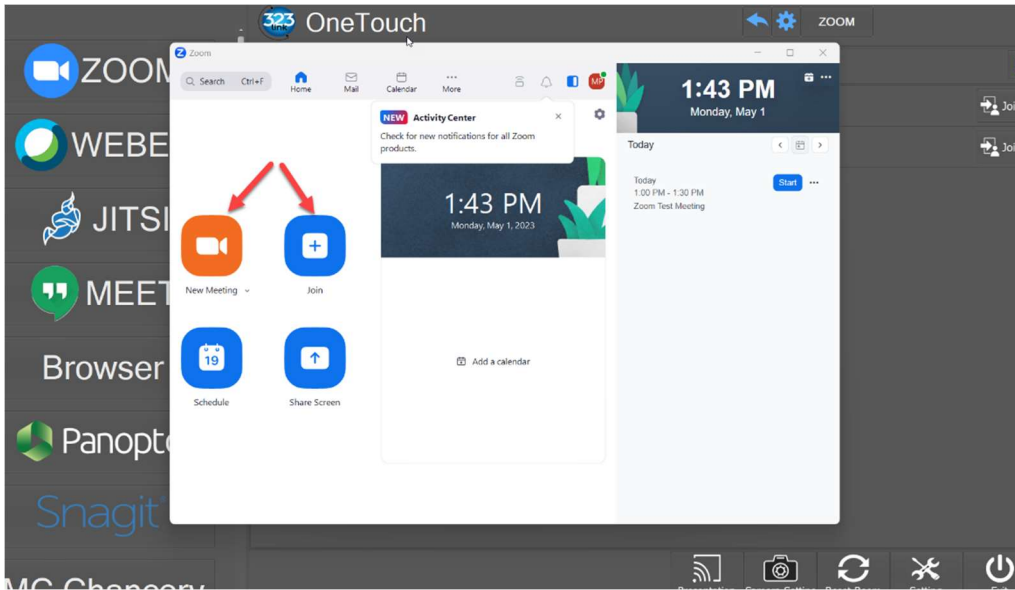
323 OneTouch

ZOOM

ZOOM

WEBE

JITSI

MEET

Browser

Panopt

Snagit

MC Chancery

Zoom

Search Ctrl+F

Home

Mail

Calendar

More

MP

NEW Activity Center

Check for new notifications for all Zoom products.

New Meeting

Join

Schedule

19

Share Screen

1:43 PM

Monday, May 1, 2023

Add a calendar

1:43 PM

Monday, May 1

Today

Today

1:00 PM - 1:30 PM

Zoom Test Meeting

Start

Joi

Joi